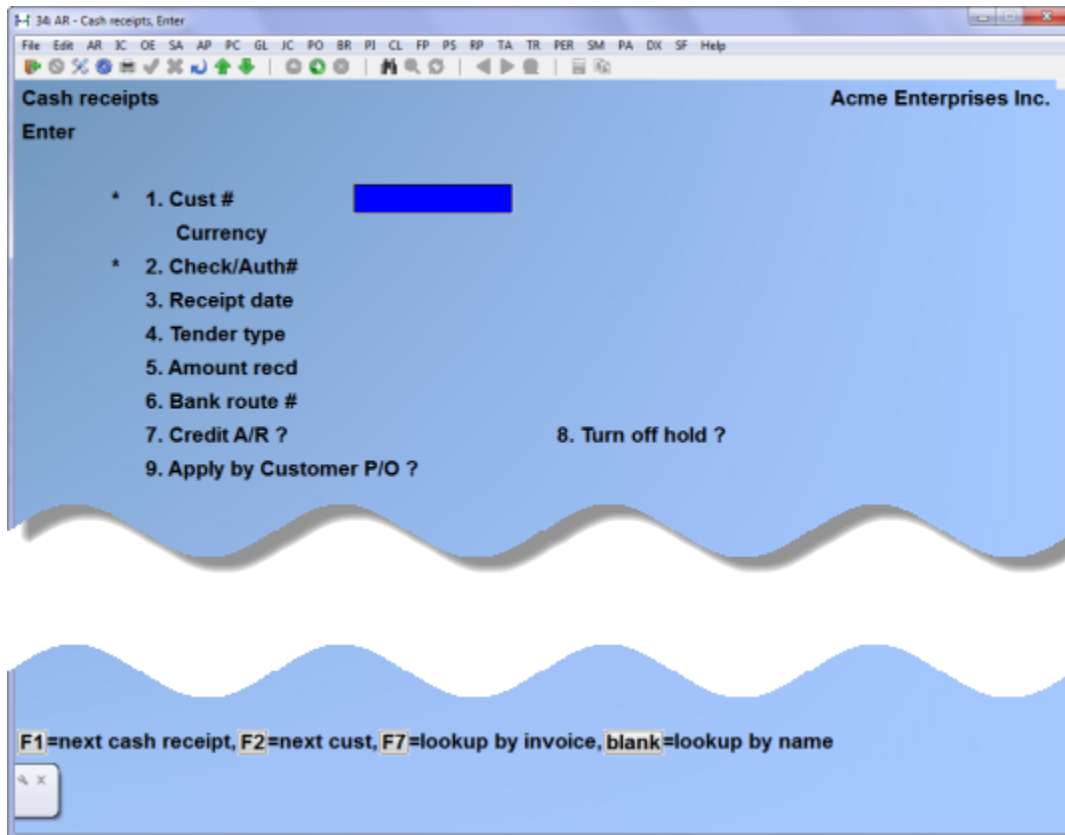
34: AR - Cash receipts, Enter

File Edit AR IC OE SA AP PC GL JC PO BR PI CL FP PS RP TA TR PER SM PA DX SF Help

Cash receipts

Acme Enterprises Inc.

Enter

* 1. Cust #

Currency

* 2. Check/Auth#

3. Receipt date

4. Tender type

5. Amount recd

6. Bank route #

7. Credit A/R ?

8. Turn off hold ?

9. Apply by Customer P/O ?

F1=next cash receipt, F2=next cust, F7=lookup by invoice, blank=lookup by name